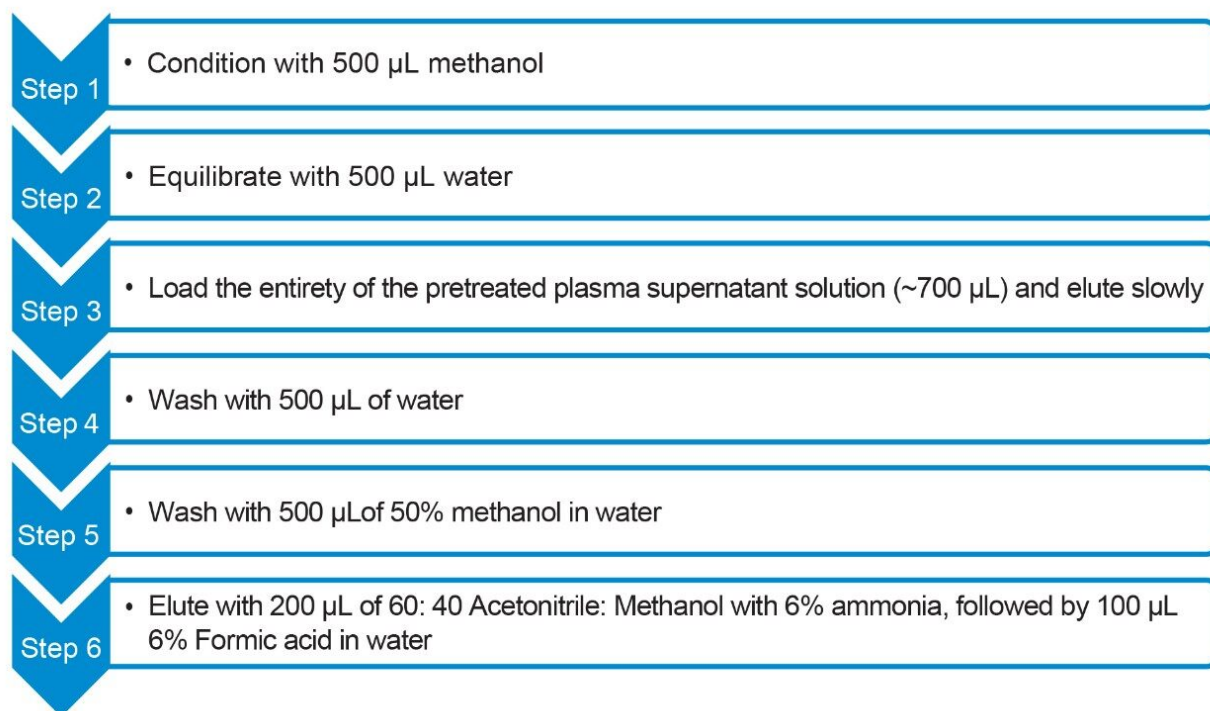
Step 1
• Condition with 500 µL methanol

Step 2
• Equilibrate with 500 µL water

Step 3
• Load the entirety of the pretreated plasma supernatant solution (~700 µL) and elute slowly

Step 4
• Wash with 500 µL of water

Step 5
• Wash with 500 µLof 50% methanol in water

Step 6
• Elute with 200 µL of 60: 40 Acetonitrile: Methanol with 6% ammonia, followed by 100 µL 6% Formic acid in water